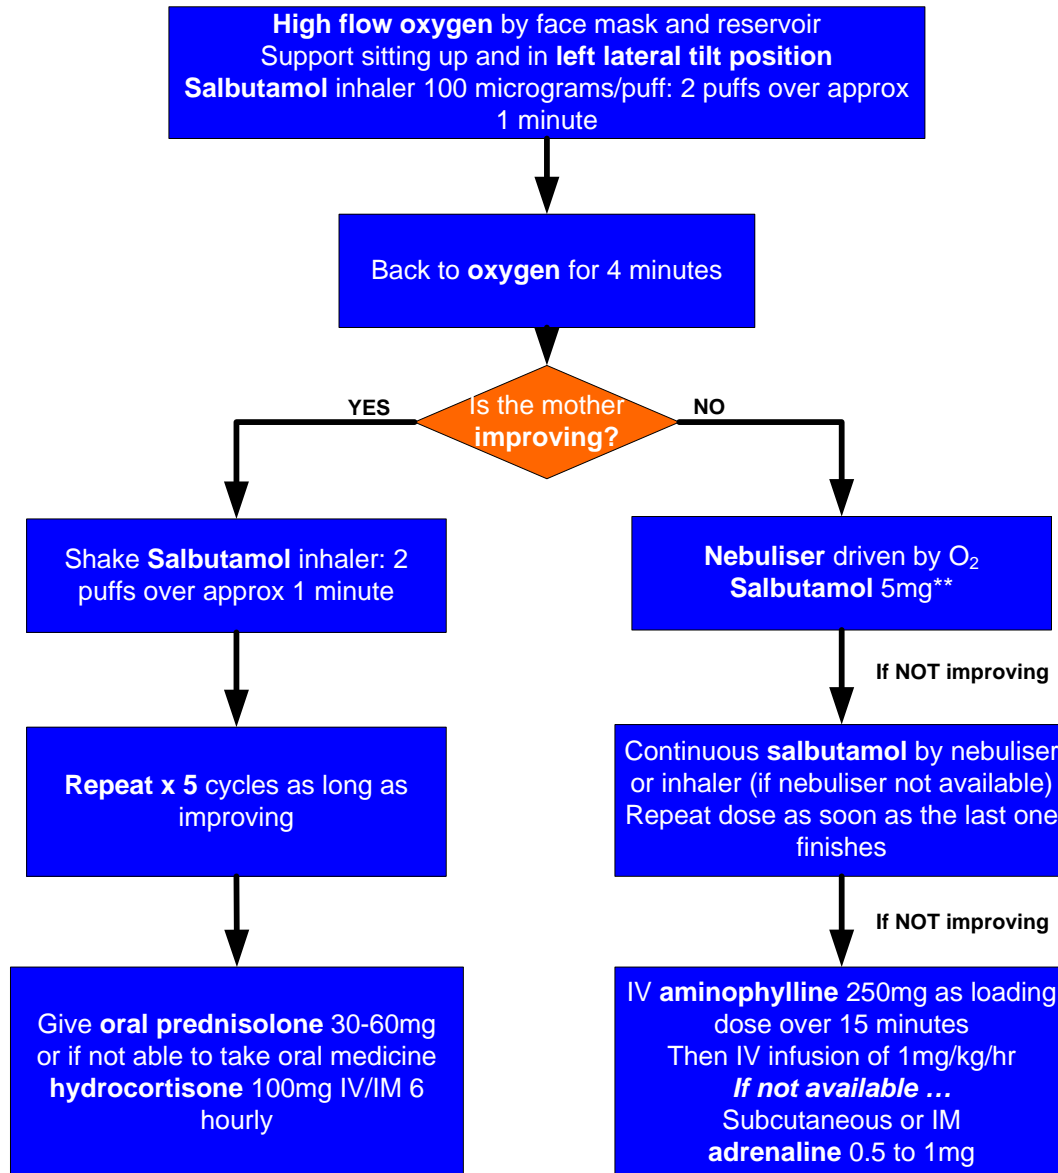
High flow oxygen by face mask and reservoir
Support sitting up and in left lateral tilt position
Salbutamol inhaler 100 micrograms/puff: 2 puffs over approx 1 minute

Back to oxygen for 4 minutes

Is the mother improving?

YES

NO

Shake Salbutamol inhaler: 2 puffs over approx 1 minute

Repeat x 5 cycles as long as improving

Give oral prednisolone 30-60mg or if not able to take oral medicine hydrocortisone 100mg IV/IM 6 hourly

Nebuliser driven by $O_2$
Salbutamol 5mg**

If NOT improving

Continuous salbutamol by nebuliser or inhaler (if nebuliser not available) Repeat dose as soon as the last one finishes

If NOT improving

IV aminophylline 250mg as loading dose over 15 minutes
Then IV infusion of 1mg/kg/hr
If not available …
Subcutaneous or IM
adrenaline 0.5 to 1mg